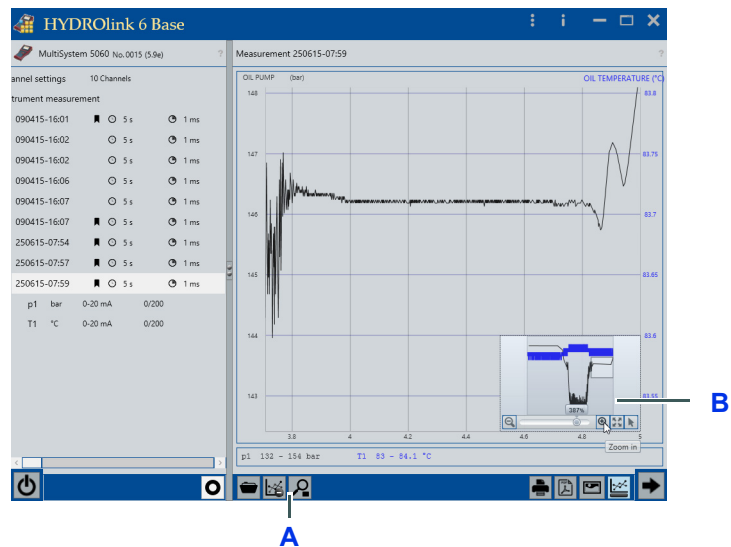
HYDROlink 6 Base

MultiSystem 5060 No. 0015 (5.9e)

annel settings 10 Channels

trument measurement

| | | |
|---|---|---|
| 090415-16:01 | 5 s | 1 ms |
| 090415-16:02 | 5 s | 1 ms |
| 090415-16:02 | 5 s | 1 ms |
| 090415-16:06 | 5 s | 1 ms |
| 090415-16:07 | 5 s | 1 ms |
| 090415-16:07 | 5 s | 1 ms |
| 250615-07:54 | 5 s | 1 ms |
| 250615-07:57 | 5 s | 1 ms |
| 250615-07:59 | 5 s | 1 ms |

p1 bar 0-20 mA 0/200
T1 °C 0-20 mA 0/200

Measurement 250615-07:59

OIL PUMP (bar)
OIL TEMPERATURE (°C)

148
147
146
145
144
143

83.8
83.75
83.7
83.65
83.6
83.55

3.8
4
4.2
4.4
4.6
4.8
5

387%

Zoom in

p1 132 - 154 bar T1 83 - 84.1 °C

B

A